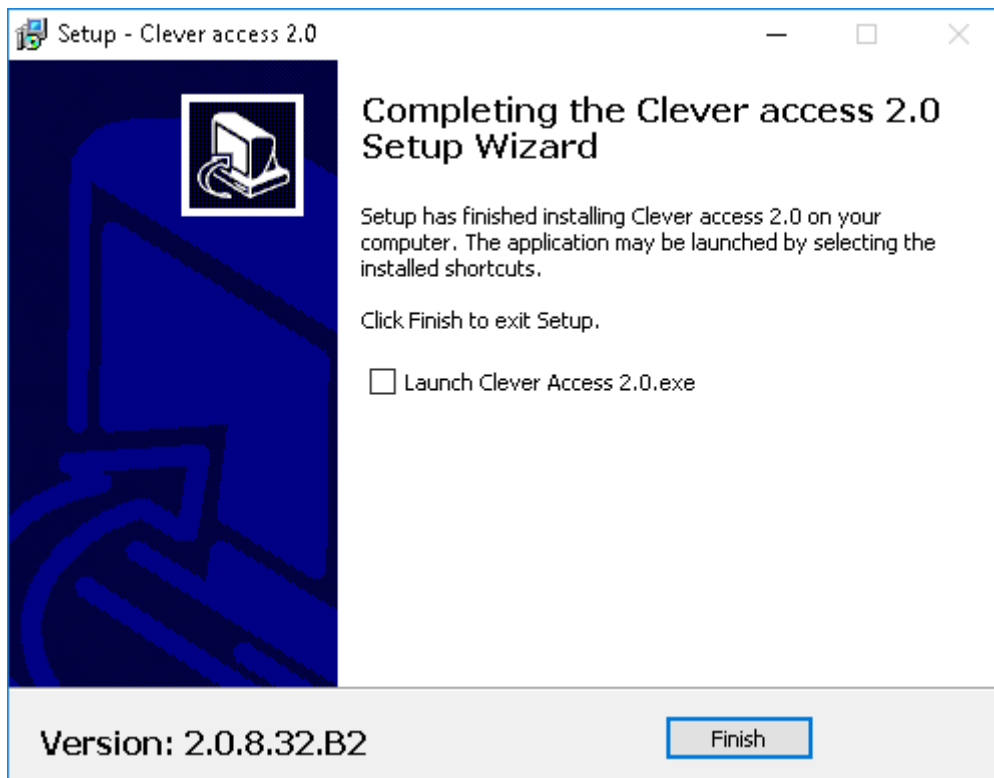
Setup - Clever access 2.0

Completing the Clever access 2.0 Setup Wizard

Setup has finished installing Clever access 2.0 on your computer. The application may be launched by selecting the installed shortcuts.

Click Finish to exit Setup.

Launch Clever Access 2.0.exe

Version: 2.0.8.32.B2

Finish